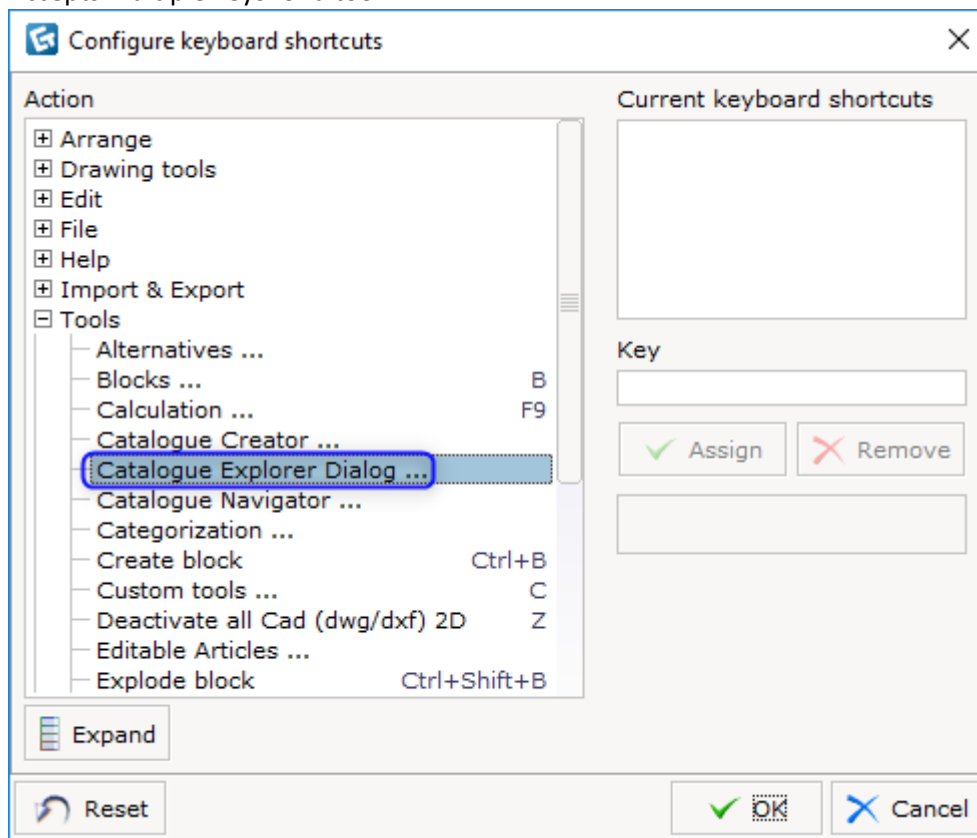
Configure keyboard shortcuts

Action

⊞ Arrange
⊞ Drawing tools
⊞ Edit
⊞ File
⊞ Help
⊞ Import & Export
⊟ Tools

| | |
|---|---|
| Alternatives ... | |
| Blocks ... | B |
| Calculation ... | F9 |
| Catalogue Creator ... | |
| Catalogue Explorer Dialog ... | |
| Catalogue Navigator ... | |
| Categorization ... | |
| Create block | Ctrl+B |
| Custom tools ... | C |
| Deactivate all Cad (dwg/dxf) 2D | Z |
| Editable Articles ... | |
| Explode block | Ctrl+Shift+B |

Expand

Current keyboard shortcuts

Key

Assign

Remove

Reset

OK

Cancel